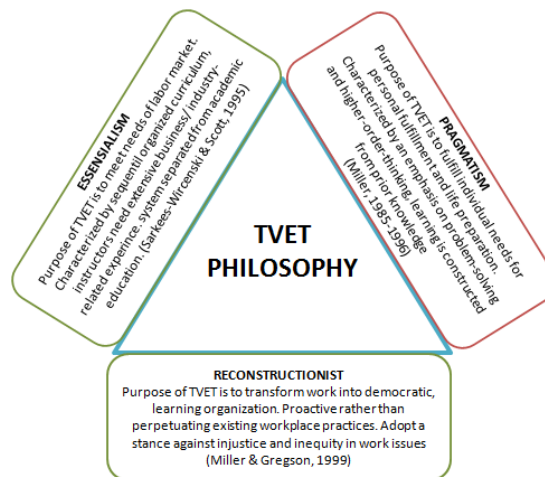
ESSENSIALISM
Purpose of TVET is to meet needs of labor market. Characterized by sequentil organized curriculum, instructors need extensive business/ industry-related experince, system separated from academic education. (Sarkees-Wircenski & Scott, 1995)

PRAGMATISM
Purpose of TVET is to fulfill individual needs for personal fulfillment and life preparation. Characterized by an emphasis on problem-solving and higher-order thinking, learning is constructed from prior knowledge (Miller, 1985-1996)

TVET PHILOSOPHY

RECONSTRUCTIONIST
Purpose of TVET is to transform work into democratic, learning organization. Proactive rather than perpetuating existing workplace practices. Adopt a stance against injustice and inequity in work issues (Miller & Gregson, 1999)